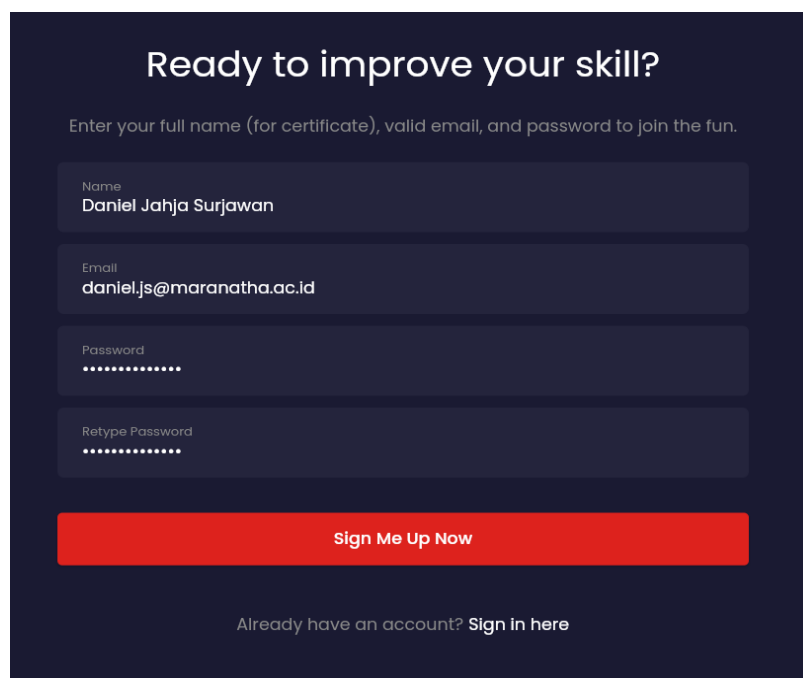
Ready to improve your skill?

Enter your full name (for certificate), valid email, and password to join the fun.

Name
Daniel Jahja Surjawan

Email
daniel.js@maranatha.ac.id

Password
••••••••••••••

Retype Password
••••••••••••••

Sign Me Up Now

Already have an account? Sign in here